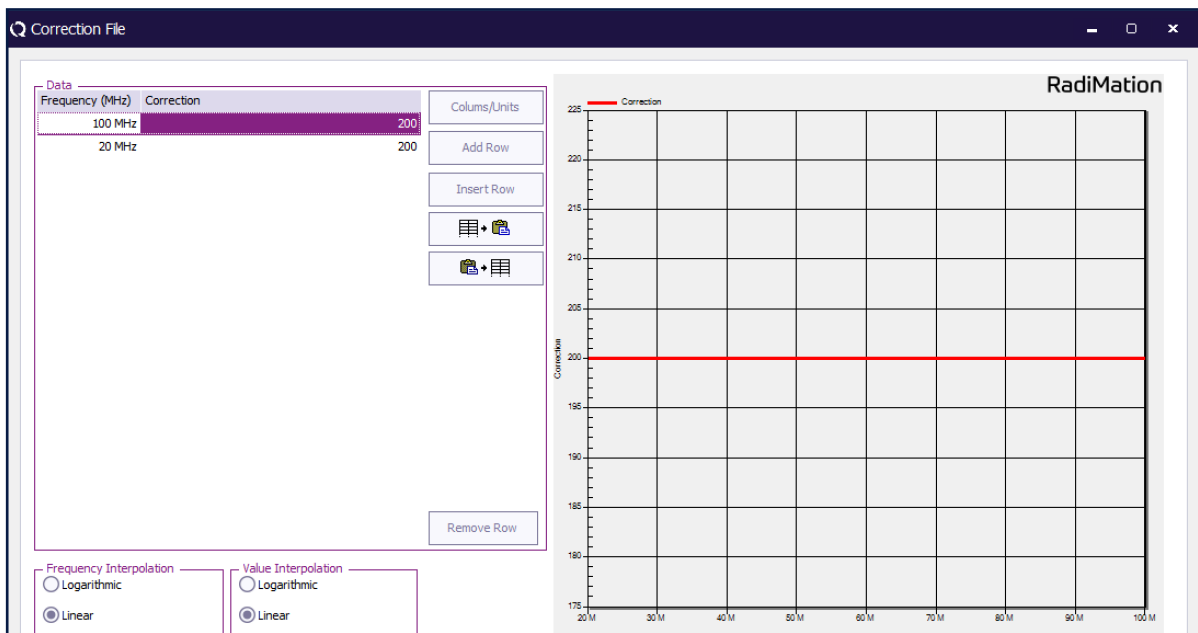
Correction File

Data

| Frequency (MHz) | Correction |
|---|---|
| 100 MHz | 200 |
| 20 MHz | 200 |

Colums/Units

Add Row

Insert Row

Remove Row

Frequency Interpolation
Logarithmic
Linear

Value Interpolation
Logarithmic
Linear

RadiMation

Correction

225
220
215
210
205
200
195
190
185
180
175

Correction

20 M
30 M
40 M
50 M
60 M
70 M
80 M
90 M
100 M